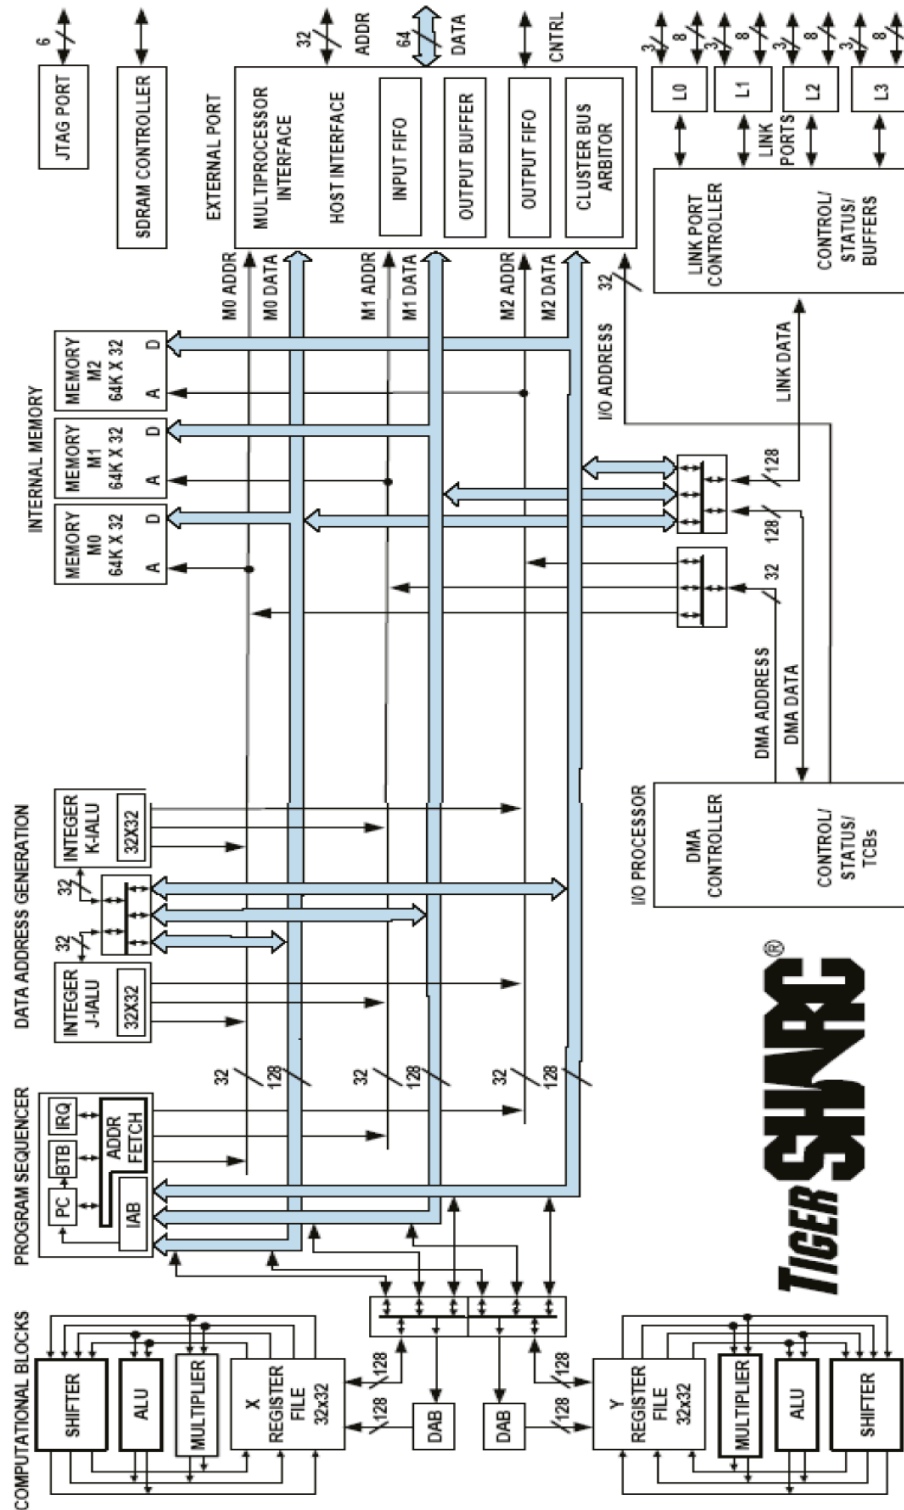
JTAG PORT
6
SDRAM CONTROLLER
EXTERNAL PORT
MULTIPROCESSOR INTERFACE
HOST INTERFACE
INPUT FIFO
OUTPUT BUFFER
OUTPUT FIFO
CLUSTER BUS ARBITOR
32
ADDR
64
DATA
CNTRL
L0
L1
L2
L3
3
8
3
8
3
8
3
8
LINK PORTS
LINK PORT CONTROLLER
CONTROL/ STATUS/ BUFFERS
M0 ADDR
M0 DATA
M1 ADDR
M1 DATA
M2 ADDR
M2 DATA
32
I/O ADDRESS
LINK DATA
INTERNAL MEMORY
MEMORY M0 64K X 32
A
D
MEMORY M1 64K X 32
A
D
MEMORY M2 64K X 32
A
D
128
128
32
DMA ADDRESS
DMA DATA
DATA ADDRESS GENERATION
INTEGER K-IALU
32X32
INTEGER J-IALU
32X32
32
32
I/O PROCESSOR
DMA CONTROLLER
CONTROL/ STATUS/ TCBs
PROGRAM SEQUENCER
PC
BTB
IRQ
ADDR FETCH
IAB
32
128
32
128
32
128
TIGERSHARC®
COMPUTATIONAL BLOCKS
SHIFTER
ALU
MULTIPLIER
X REGISTER FILE 32x32
128
128
DAB
DAB
128
128
Y REGISTER FILE 32x32
MULTIPLIER
ALU
SHIFTER